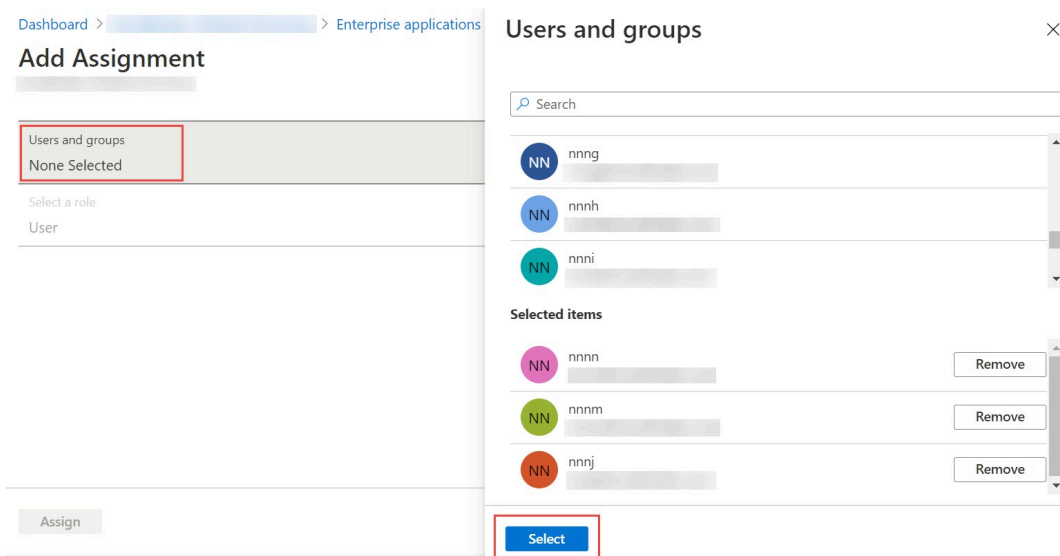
Dashboard > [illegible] > Enterprise applications

Add Assignment

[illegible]

Users and groups
None Selected

Select a role
User

Assign

Users and groups

×

Search

NN nnng
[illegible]

NN nnnh
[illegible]

NN nnni
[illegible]

Selected items

NN nnnn
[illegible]
Remove

NN nnnm
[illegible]
Remove

NN nnnj
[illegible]
Remove

Select